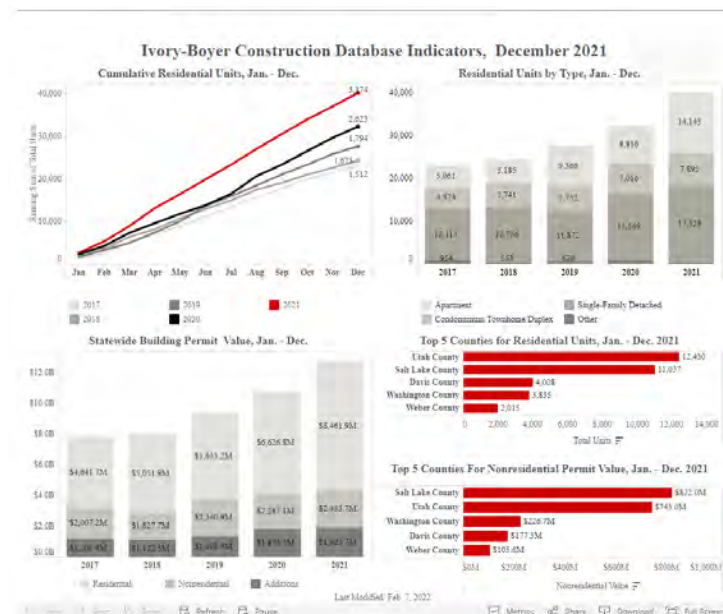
Ivory-Boyer Construction Database Indicators, December 2021

Cumulative Residential Units, Jan. - Dec.

40,000
30,000
20,000
10,000
0

Running Sum of Total Units

Jan Feb Mar Apr May Jun Jul Aug Sep Oct Nov Dec

3,874
2,623
1,794
1,873
1,512

2017
2018
2019
2020
2021

Residential Units by Type, Jan. - Dec.

40,000
30,000
20,000
10,000
0

5,061
4,924
10,113
954
5,185
5,741
10,798
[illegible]
9,368
5,752
11,872
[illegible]
8,850
7,060
15,169
14,145
7,895
17,328

2017 2018 2019 2020 2021

Apartment
Condominium Townhome Duplex
Single-Family Detached
Other

Statewide Building Permit Value, Jan. - Dec.

$12.0B
$10.0B
$8.0B
$6.0B
$4.0B
$2.0B
$0.0B

$4,041.1M
$2,007.2M
$1,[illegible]
$3,951.8M
$1,827.7M
$1,422.5M
$5,603.2M
$2,340.9M
$1,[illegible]
$6,626.8M
$2,247.1M
$1,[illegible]
$8,461.9M
$2,403.7M
$1,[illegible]

2017 2018 2019 2020 2021

Residential
Nonresidential
Additions

Top 5 Counties for Residential Units, Jan. - Dec. 2021

Utah County 12,450
Salt Lake County 11,037
Davis County 4,008
Washington County 3,835
Weber County 2,015

0 2,000 4,000 6,000 8,000 10,000 12,000 14,000
Total Units

Top 5 Counties For Nonresidential Permit Value, Jan. - Dec. 2021

Salt Lake County $832.0M
Utah County $745.0M
Washington County $228.7M
Davis County $177.3M
Weber County $105.6M

$0M $200M $400M $600M $800M $1,000M
Nonresidential Value

Last Modified: Feb. 7, 2022

Refresh Pause Metrics Share Download Full Screen